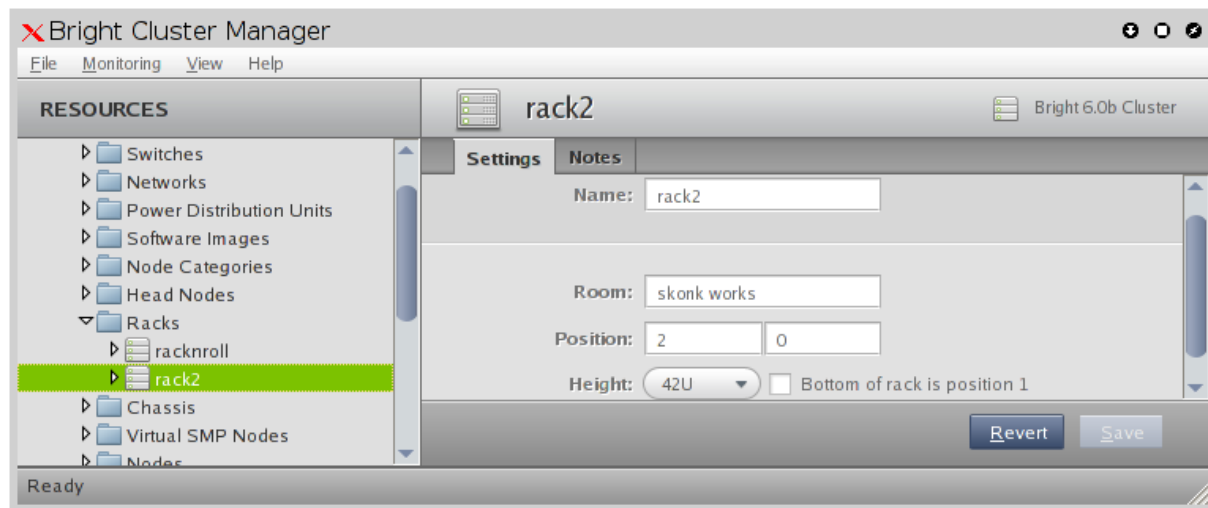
Bright Cluster Manager

File Monitoring View Help

RESOURCES

Switches
Networks
Power Distribution Units
Software Images
Node Categories
Head Nodes
Racks
racknroll
rack2
Chassis
Virtual SMP Nodes
Nodes

rack2

Bright 6.0b Cluster

Settings Notes

Name: rack2

Room: skonk works

Position: 2 0

Height: 42U Bottom of rack is position 1

Revert Save

Ready